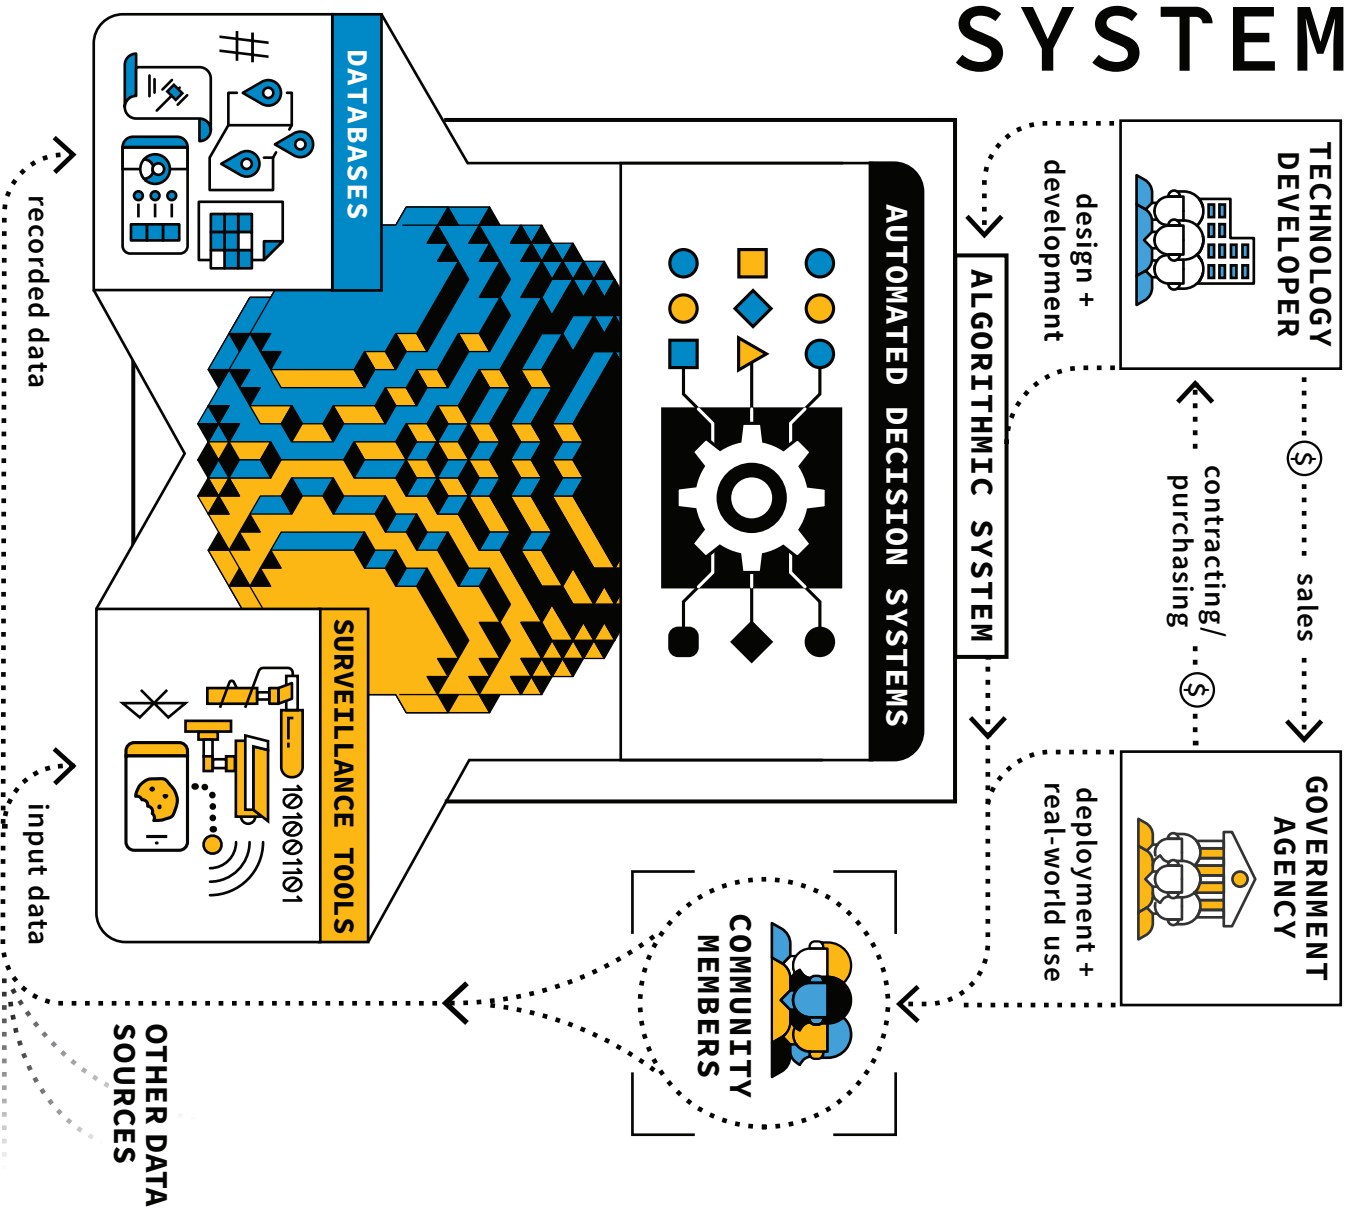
SYSTEM

DATABASES

AUTOMATED DECISION SYSTEMS

ALGORITHMIC SYSTEM

TECHNOLOGY DEVELOPER

design + development

sales

contracting/ purchasing

$

$

GOVERNMENT AGENCY

deployment + real-world use

COMMUNITY MEMBERS

SURVEILLANCE TOOLS

10100101

recorded data

input data

OTHER DATA SOURCES